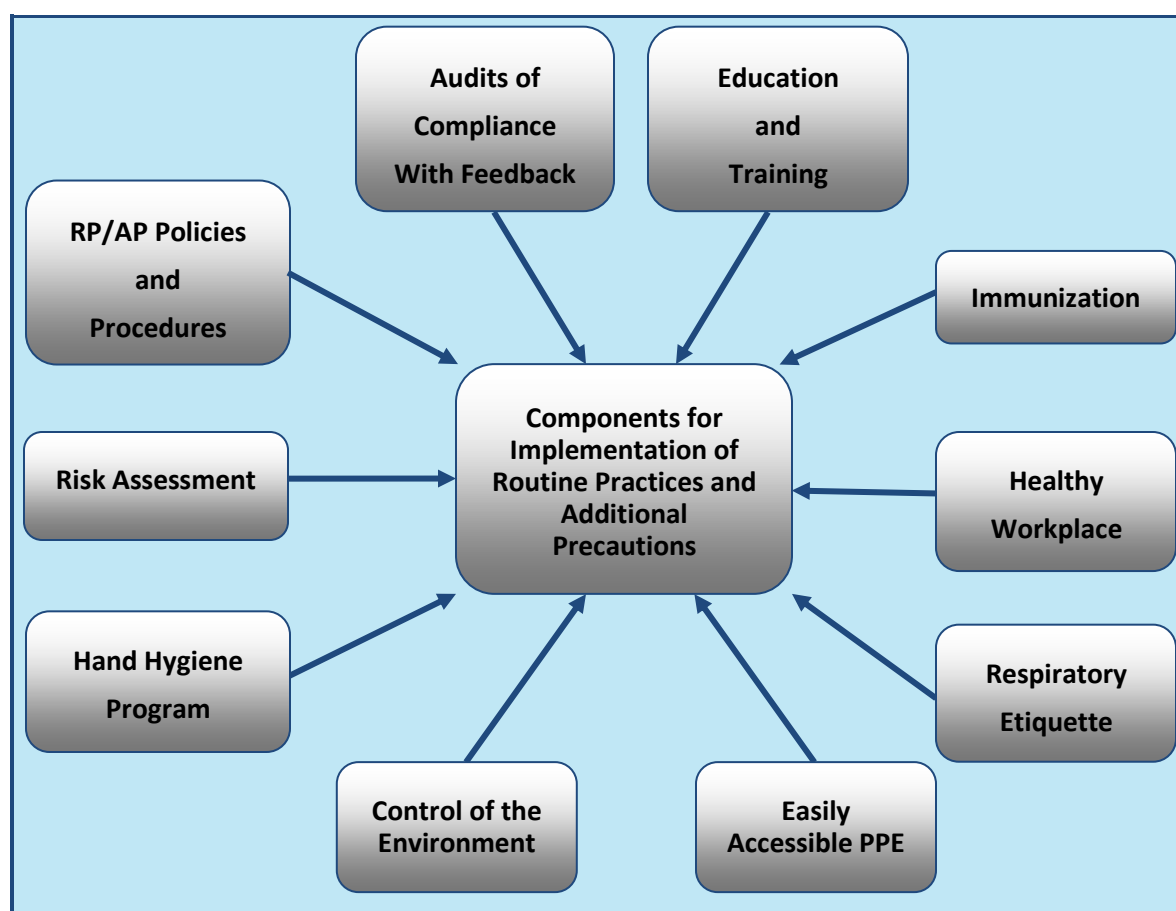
Audits of Compliance With Feedback

Education and Training

RP/AP Policies and Procedures

Immunization

Components for Implementation of Routine Practices and Additional Precautions

Risk Assessment

Healthy Workplace

Hand Hygiene Program

Respiratory Etiquette

Control of the Environment

Easily Accessible PPE